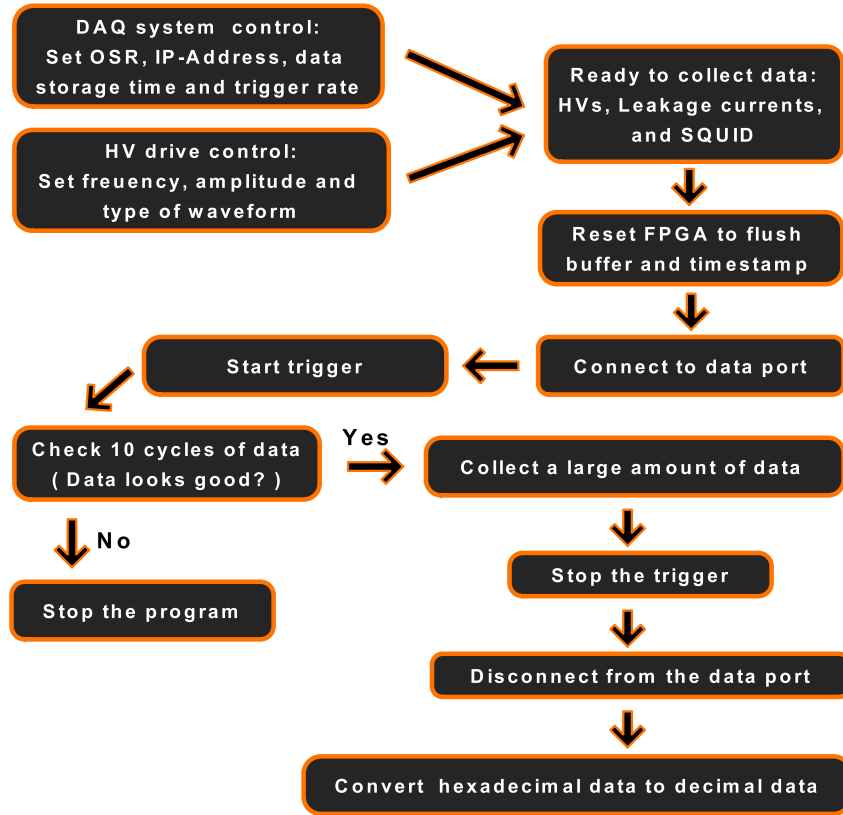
DAQ system control:
Set OSR, IP-Address, data storage time and trigger rate

HV drive control:
Set freuency, amplitude and type of waveform

Ready to collect data:
HVs, Leakage currents, and SQUID

Reset FPGA to flush buffer and timestamp

Connect to data port

Start trigger

Check 10 cycles of data
( Data looks good? )

Yes

Collect a large amount of data

No

Stop the program

Stop the trigger

Disconnect from the data port

Convert hexadecimal data to decimal data